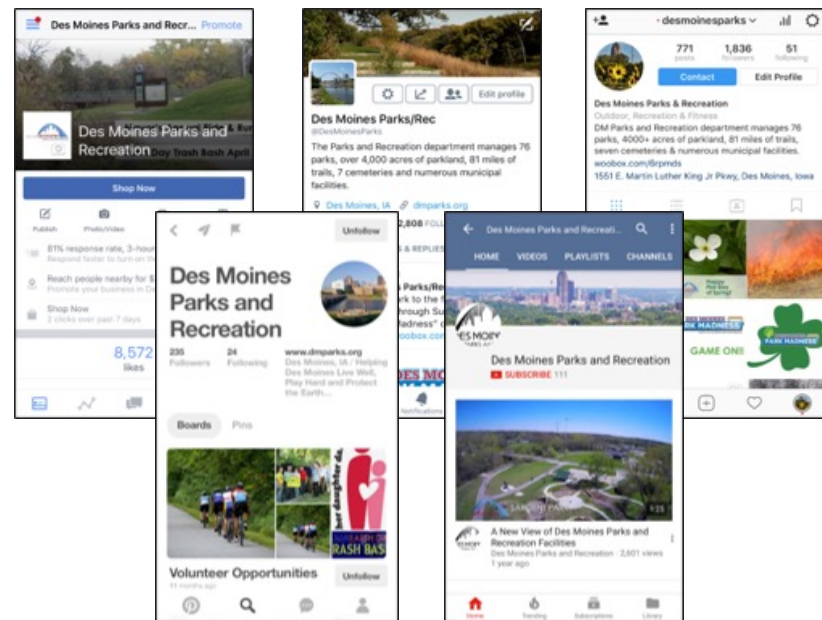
Des Moines Parks and Recre... Promote

Des Moines Parks and Recreation

Shop Now

Publish Photo/Video

81% response rate, 3-hour

Reach people nearby for $

Shop Now
2 clicks over past 7 days

8,572
likes

Des Moines Parks/Rec
@DesMoinesParks

Edit profile

The Parks and Recreation department manages 76 parks, over 4,000 acres of parkland, 81 miles of trails, 7 cemeteries and 4 municipal facilities.

Des Moines, IA dmparks.org

2,808

desmoinesparks

771 posts 1,836 followers 51 following

Contact Edit Profile

Des Moines Parks & Recreation
Outdoor, Recreation & Fitness
DM Parks and Recreation manages 76 parks, 4000+ acres of parkland, 81 miles of trails, seven cemeteries & numerous municipal facilities.
woobox.com/6rpmds
1551 E. Martin Luther King Jr Pkwy, Des Moines, Iowa

GAME ON!

PARK MADNESS

Unfollow

Des Moines Parks and Recreation

235 Followers 24 Following

www.dmparks.org
Des Moines, IA / Helping Des Moines Live Well, Play Hard and Protect the Earth...

Boards Pins

Volunteer Opportunities

Unfollow

Des Moines Parks and Recreati...

HOME VIDEOS PLAYLISTS CHANNELS

Des Moines Parks and Recreation
SUBSCRIBE 111

1:25

A New View of Des Moines Parks and Recreation Facilities
Des Moines Parks and Recreation · 2,601 views
1 year ago

Home Trending Subscriptions Library